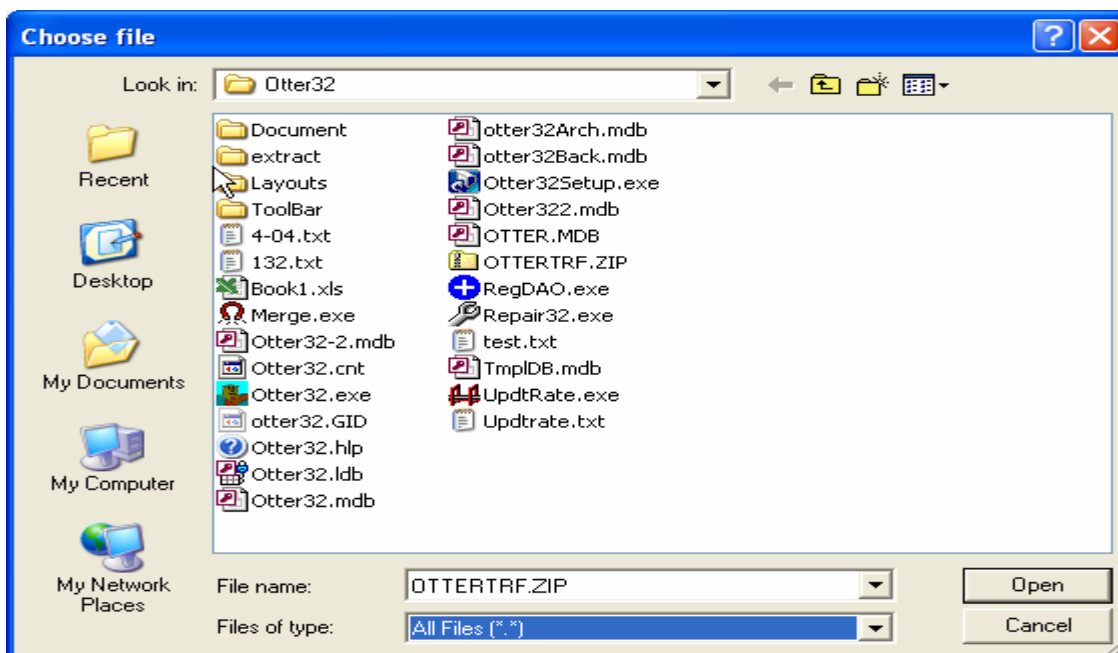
Choose file

Look in: Otter32

Recent

Desktop

My Documents

My Computer

My Network Places

Document
extract
Layouts
ToolBar
4-04.txt
132.txt
Book1.xls
Merge.exe
Otter32-2.mdb
Otter32.cnt
Otter32.exe
otter32.GID
Otter32.hlp
Otter32.ldb
Otter32.mdb

otter32Arch.mdb
otter32Back.mdb
Otter32Setup.exe
Otter322.mdb
OTTER.MDB
OTTERTRF.ZIP
RegDAO.exe
Repair32.exe
test.txt
TmplDB.mdb
UpdtRate.exe
Updtrate.txt

File name: OTTERTRF.ZIP

Files of type: All Files (*.*)

Open

Cancel